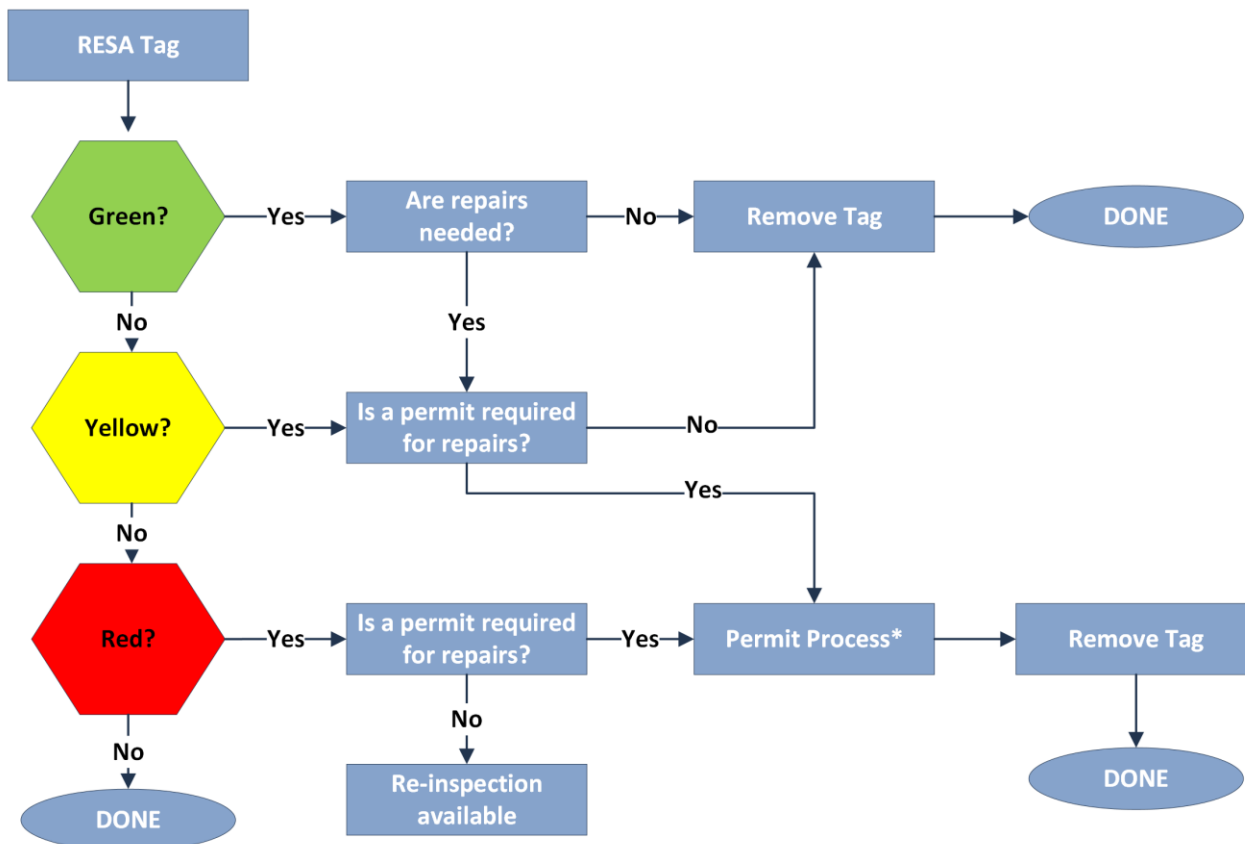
RESA Tag

Green?

Yes

Are repairs needed?

No

Remove Tag

DONE

No

Yes

Yellow?

Yes

Is a permit required for repairs?

No

Yes

No

Red?

Yes

Is a permit required for repairs?

Yes

Permit Process*

Remove Tag

No

No

Re-inspection available

DONE

DONE